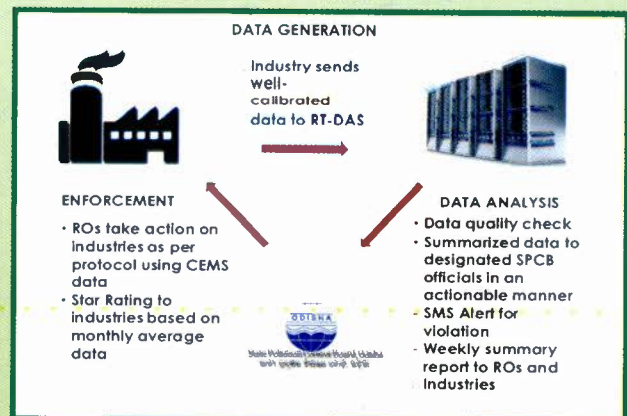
DATA GENERATION

Industry sends well-calibrated data to RT-DAS

ENFORCEMENT

- ROs take action on industries as per protocol using CEMS data
- Star Rating to industries based on monthly average data

DATA ANALYSIS

- Data quality check
- Summarized data to designated SPCB officials in an actionable manner
- SMS Alert for violation
- Weekly summary report to ROs and Industries

ODISHA

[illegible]